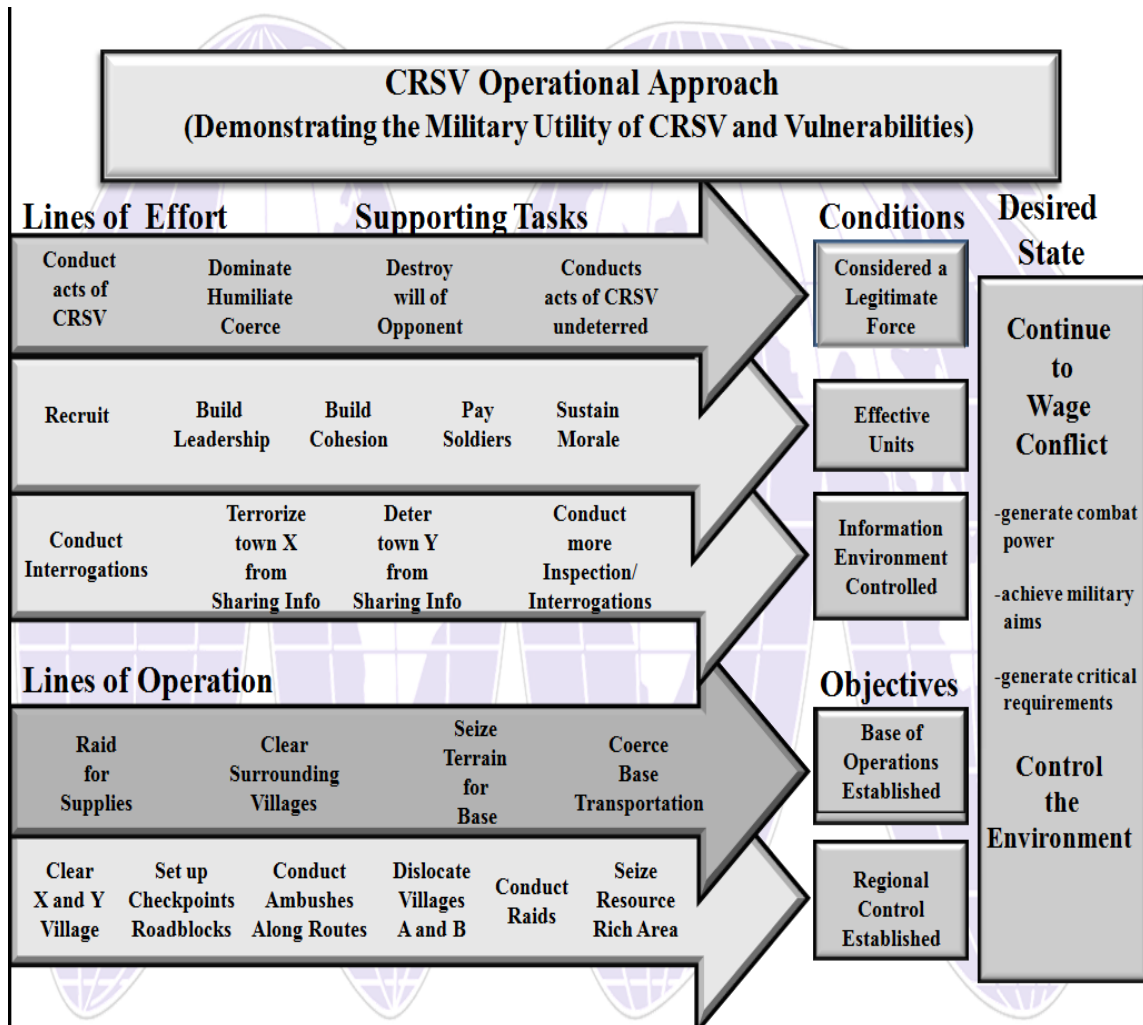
CRSV Operational Approach
(Demonstrating the Military Utility of CRSV and Vulnerabilities)

Lines of Effort

Supporting Tasks

Conditions

Desired State

Conduct acts of CRSV

Dominate Humiliate Coerce

Destroy will of Opponent

Conducts acts of CRSV undeterred

Considered a Legitimate Force

Recruit

Build Leadership

Build Cohesion

Pay Soldiers

Sustain Morale

Effective Units

Conduct Interrogations

Terrorize town X from Sharing Info

Deter town Y from Sharing Info

Conduct more Inspection/ Interrogations

Information Environment Controlled

Lines of Operation

Objectives

Raid for Supplies

Clear Surrounding Villages

Seize Terrain for Base

Coerce Base Transportation

Base of Operations Established

Clear X and Y Village

Set up Checkpoints Roadblocks

Conduct Ambushes Along Routes

Dislocate Villages A and B

Conduct Raids

Seize Resource Rich Area

Regional Control Established

Continue to Wage Conflict

-generate combat power

-achieve military aims

-generate critical requirements

Control the Environment